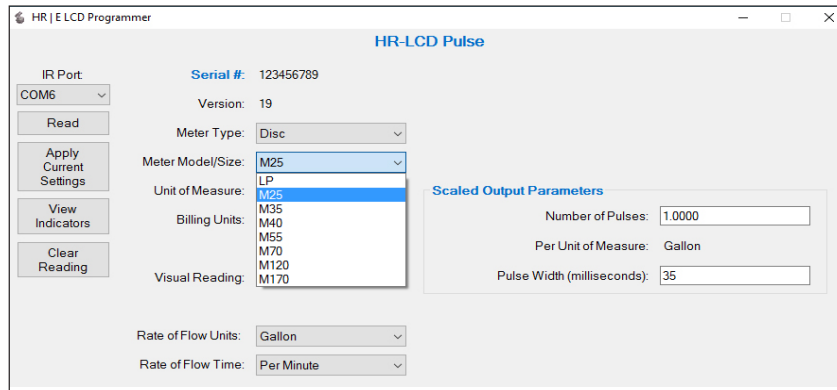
HR | E LCD Programmer

HR-LCD Pulse

IR Port:
COM6
Read
Apply Current Settings
View Indicators
Clear Reading

Serial #: 123456789
Version: 19
Meter Type: Disc
Meter Model/Size: M25
LP
M25
M35
M40
M55
M70
M120
M170
Unit of Measure:
Billing Units:
Visual Reading:

Scaled Output Parameters
Number of Pulses: 1.0000
Per Unit of Measure: Gallon
Pulse Width (milliseconds): 35

Rate of Flow Units: Gallon
Rate of Flow Time: Per Minute